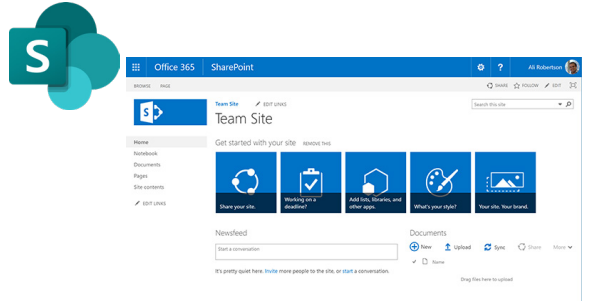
S

Office 365 SharePoint Ali Robertson

BROWSE PAGE SHARE FOLLOW EDIT

Team Site EDIT LINKS
Team Site

Search this site

Home
Notebook
Documents
Pages
Site contents

EDIT LINKS

Get started with your site REMOVE THIS

Share your site.

Working on a deadline?

Add lists, libraries, and other apps.

What's your style?

Your site. Your brand.

Newsfeed

Start a conversation

It's pretty quiet here. Invite more people to the site, or start a conversation.

Documents

New Upload Sync Share More

Name

Drag files here to upload